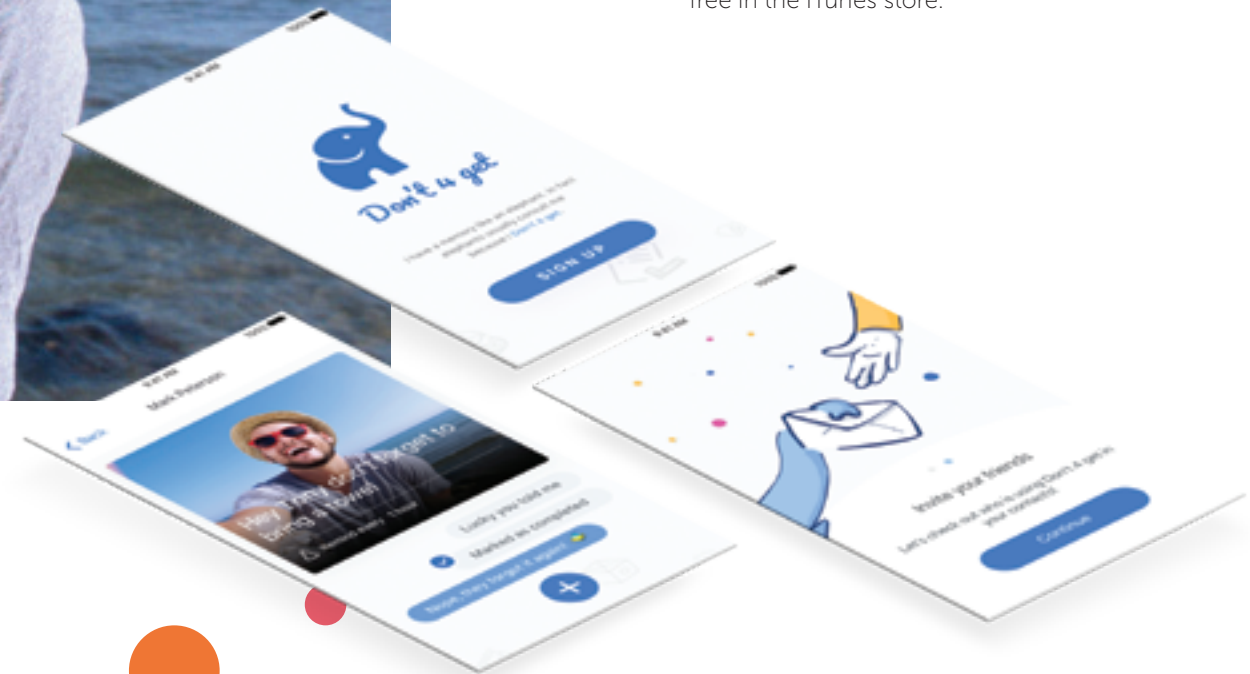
free in the iTunes store.

9:41 AM

Don't 4 get

I have a memory like an elephant. In fact, elephants usually consult me because I Don't 4 get.

SIGN UP

9:41 AM

Mark Peterson

< Back

Hey, hey, don't forget to bring a towel!

Lucky you told me

Marked as completed

Noon they forgot it again!

+

9:41 AM

Invite your friends

Let's check out who is using Don't 4 get in your contacts!

Continue